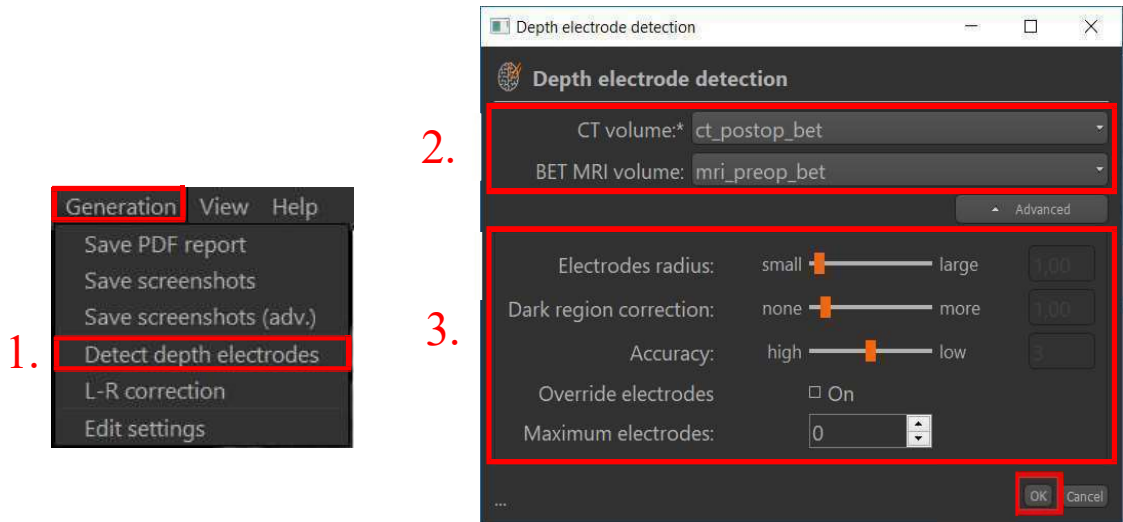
Generation View Help

Save PDF report
Save screenshots
Save screenshots (adv.)
1. Detect depth electrodes
L-R correction
Edit settings

Depth electrode detection

Depth electrode detection

2.
CT volume:* ct_postop_bet
BET MRI volume: mri_preop_bet

Advanced

3.
Electrodes radius: small large 1,00
Dark region correction: none more 1,00
Accuracy: high low 3
Override electrodes ☐ On
Maximum electrodes: 0

...

OK Cancel